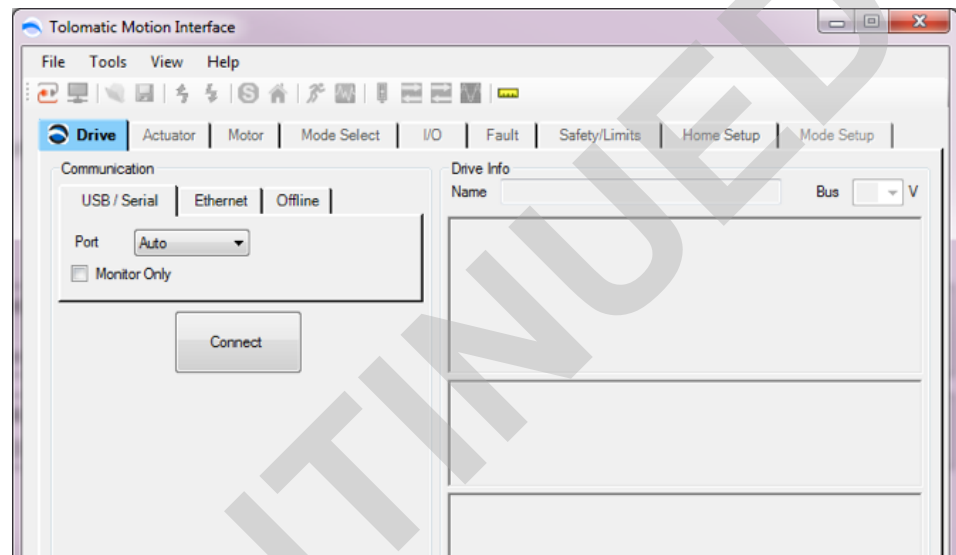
Tolomatic Motion Interface

File Tools View Help

Drive | Actuator | Motor | Mode Select | I/O | Fault | Safety/Limits | Home Setup | Mode Setup

Communication

USB / Serial | Ethernet | Offline

Port Auto

Monitor Only

Connect

Drive Info

Name

Bus V

ITINUED